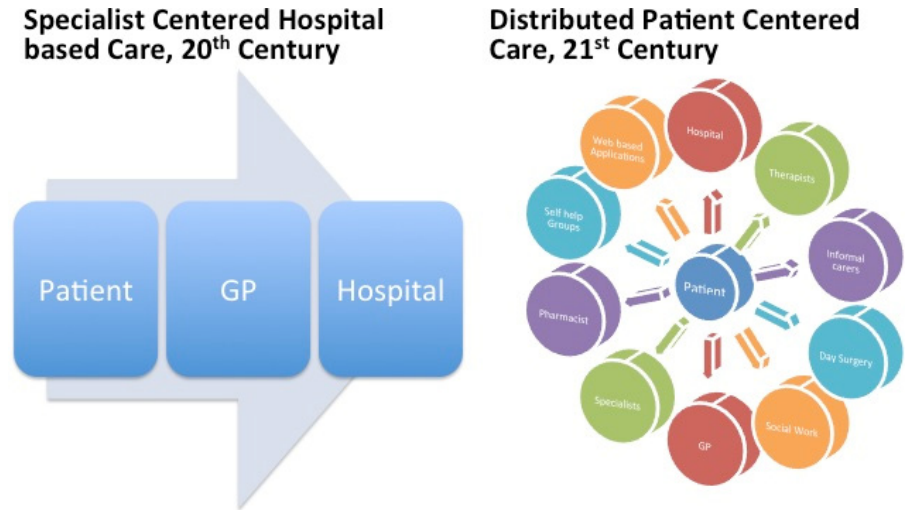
Specialist Centered Hospital based Care, 20$^{th}$ Century

Patient

GP

Hospital

Distributed Patient Centered Care, 21$^{st}$ Century

Web based Applications

Hospital

Therapists

Self help Groups

Informal carers

Patient

Pharmacist

Day Surgery

Specialists

Social Work

GP